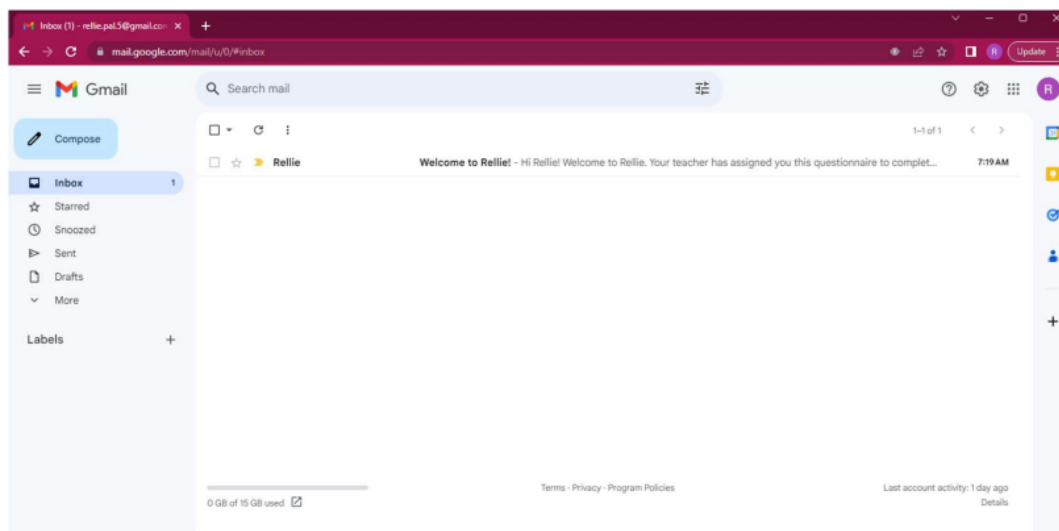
Inbox (1) - rellie.pal.5@gmail.co ×
+
mail.google.com/mail/u/0/#inbox
Update

Gmail
Search mail

Compose
Inbox 1
Starred
Snoozed
Sent
Drafts
More

Labels +

1–1 of 1

Rellie Welcome to Rellie! - Hi Rellie! Welcome to Rellie. Your teacher has assigned you this questionnaire to complet... 7:19 AM

0 GB of 15 GB used
Terms · Privacy · Program Policies
Last account activity: 1 day ago
Details